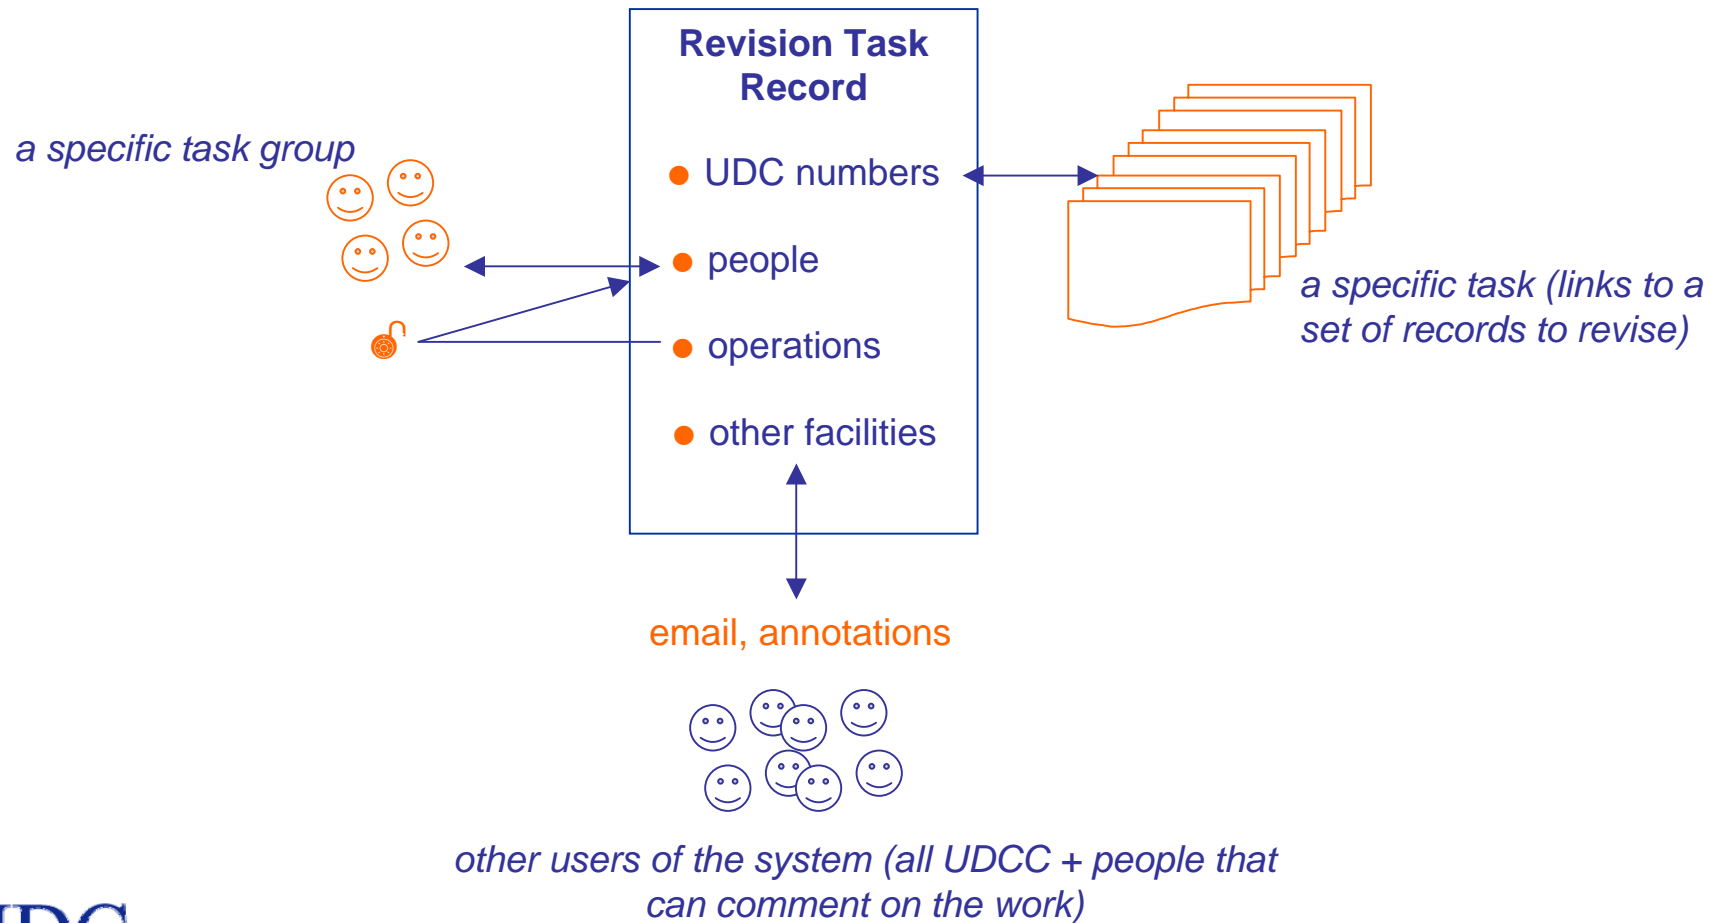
Revision Task Record

- UDC numbers
- people
- operations
- other facilities

a specific task group

a specific task (links to a set of records to revise)

email, annotations

other users of the system (all UDCC + people that can comment on the work)

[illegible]